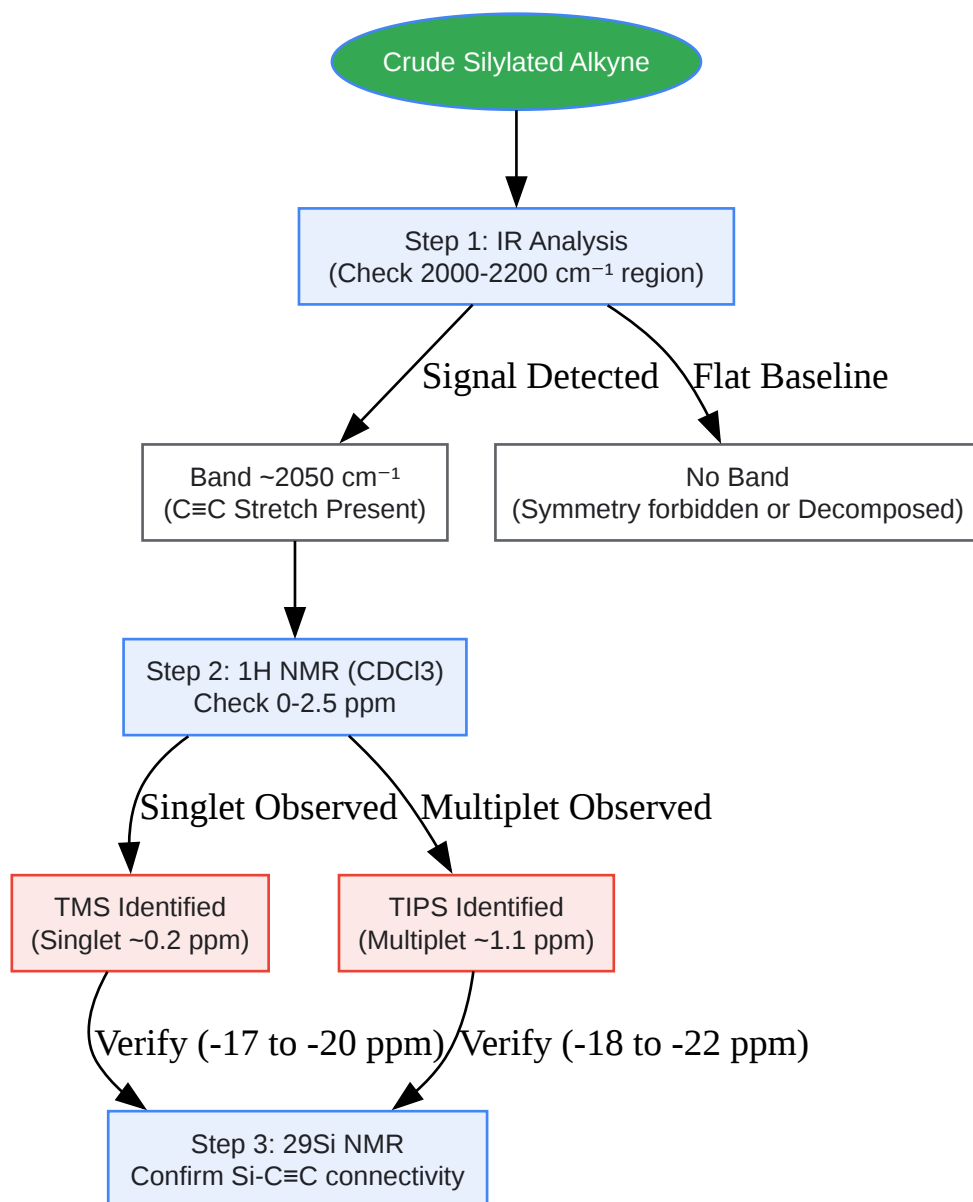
Crude Silylated Alkyne

Step 1: IR Analysis
(Check 2000-2200 cm⁻¹ region)

Signal Detected

Flat Baseline

Band ~2050 cm⁻¹
(C≡C Stretch Present)

No Band
(Symmetry forbidden or Decomposed)

Step 2: 1H NMR (CDCl3)
Check 0-2.5 ppm

Singlet Observed

Multiplet Observed

TMS Identified
(Singlet ~0.2 ppm)

TIPS Identified
(Multiplet ~1.1 ppm)

Verify (-17 to -20 ppm)

Verify (-18 to -22 ppm)

Step 3: 29Si NMR
Confirm Si-C≡C connectivity